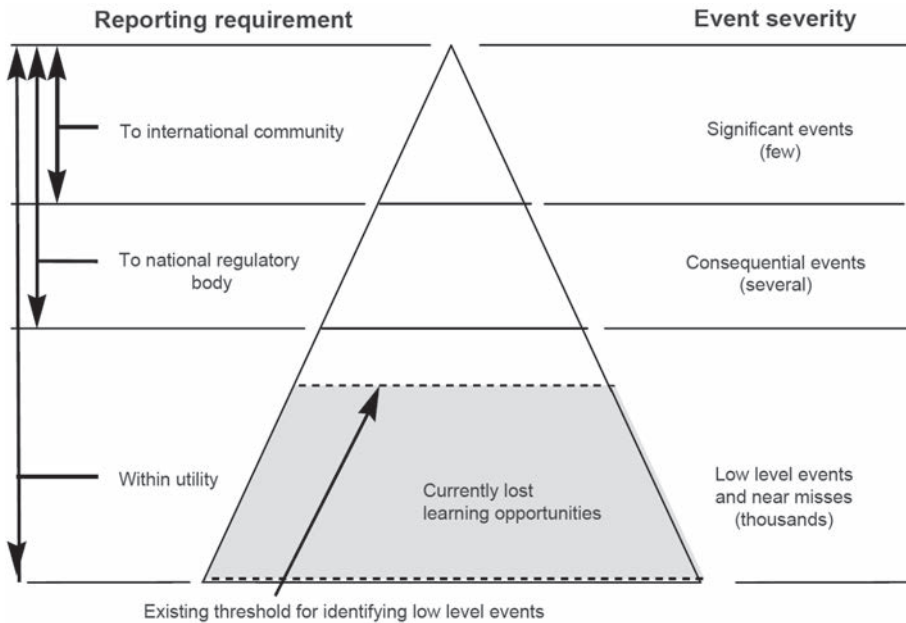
Reporting requirement

Event severity

To international community

Significant events (few)

To national regulatory body

Consequential events (several)

Within utility

Currently lost learning opportunities

Low level events and near misses (thousands)

Existing threshold for identifying low level events